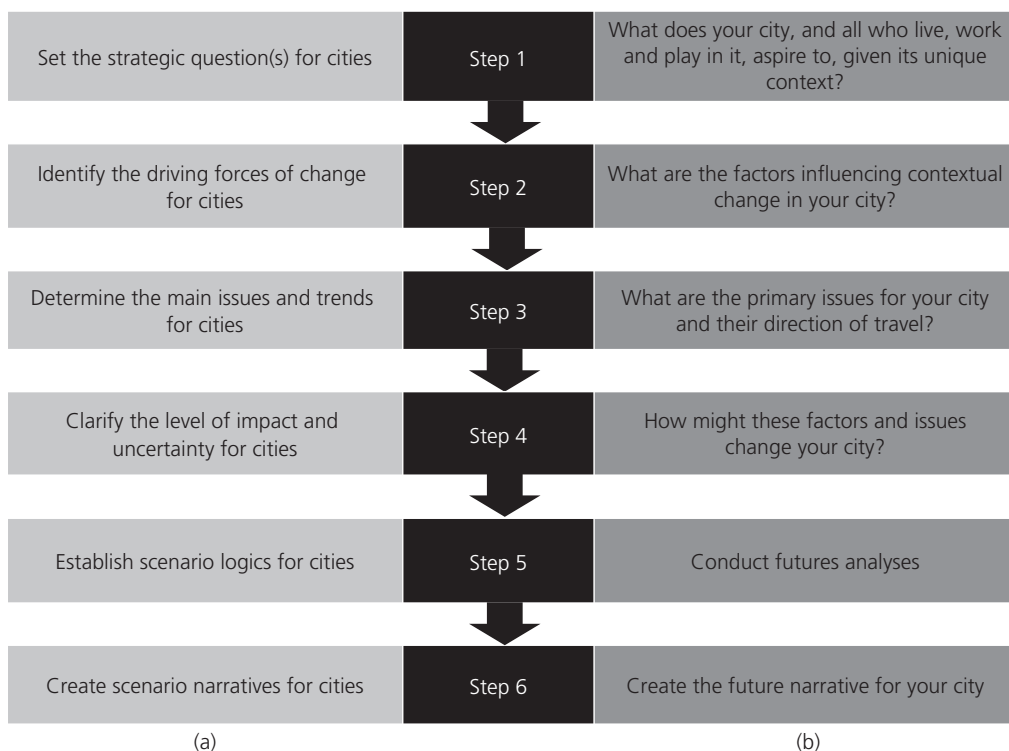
Set the strategic question(s) for cities

Step 1

What does your city, and all who live, work and play in it, aspire to, given its unique context?

Identify the driving forces of change for cities

Step 2

What are the factors influencing contextual change in your city?

Determine the main issues and trends for cities

Step 3

What are the primary issues for your city and their direction of travel?

Clarify the level of impact and uncertainty for cities

Step 4

How might these factors and issues change your city?

Establish scenario logics for cities

Step 5

Conduct futures analyses

Create scenario narratives for cities

Step 6

Create the future narrative for your city

(a)

(b)